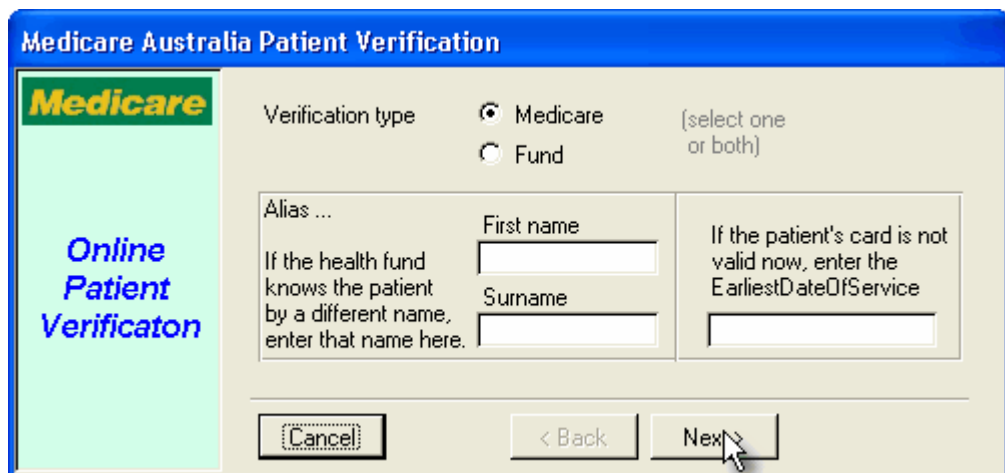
Medicare Australia Patient Verification

Medicare

Online Patient Verificaton

Verification type

Medicare

Fund

(select one or both)

Alias ...

If the health fund knows the patient by a different name, enter that name here.

First name

Surname

If the patient's card is not valid now, enter the EarliestDateOfService

Cancel

< Back

Next